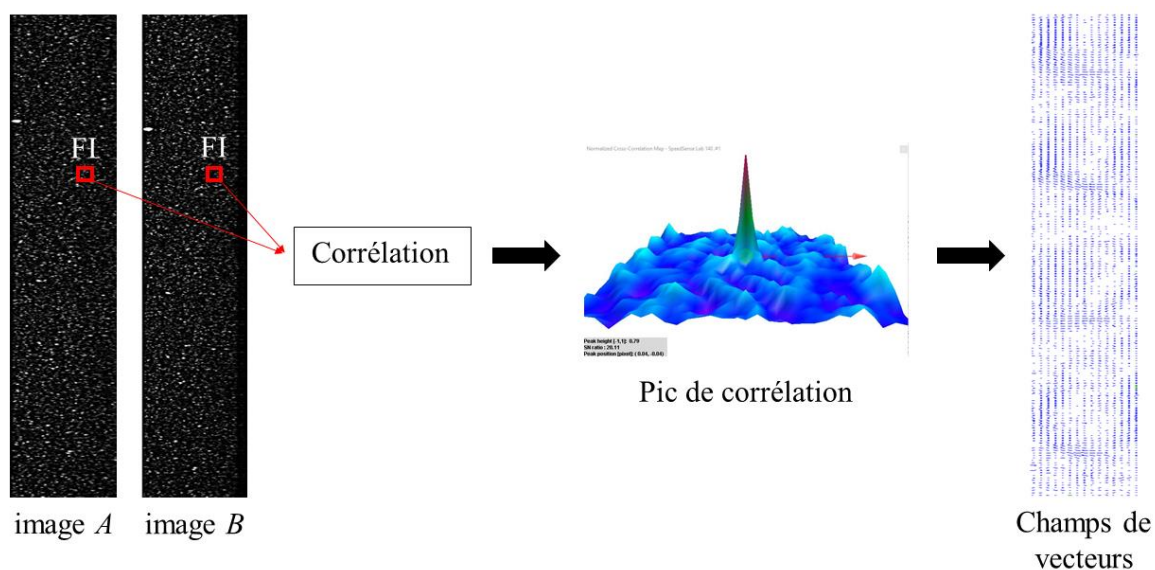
FI

FI

Corrélation

Normalized Cross Correlation Map - SpeedSense Lab 140.41

Peak height [-1,1]: 0.79
SN ratio : 20.11
Peak position [pixel] : (0.04, -0.04)

Pic de corrélation

image $A$

image $B$

Champs de vecteurs